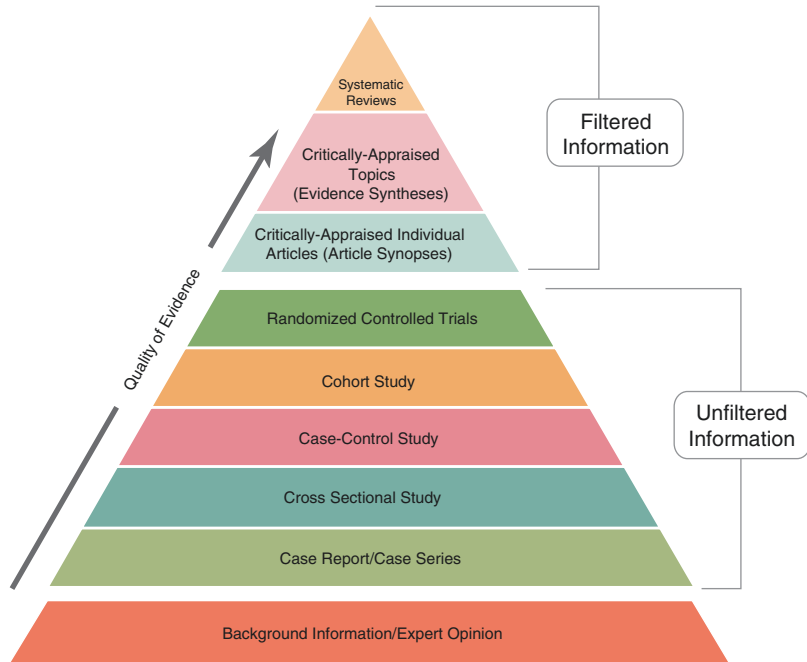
Systematic Reviews

Critically-Appraised Topics (Evidence Syntheses)

Critically-Appraised Individual Articles (Article Synopses)

Filtered Information

Quality of Evidence

Randomized Controlled Trials

Cohort Study

Case-Control Study

Cross Sectional Study

Case Report/Case Series

Unfiltered Information

Background Information/Expert Opinion